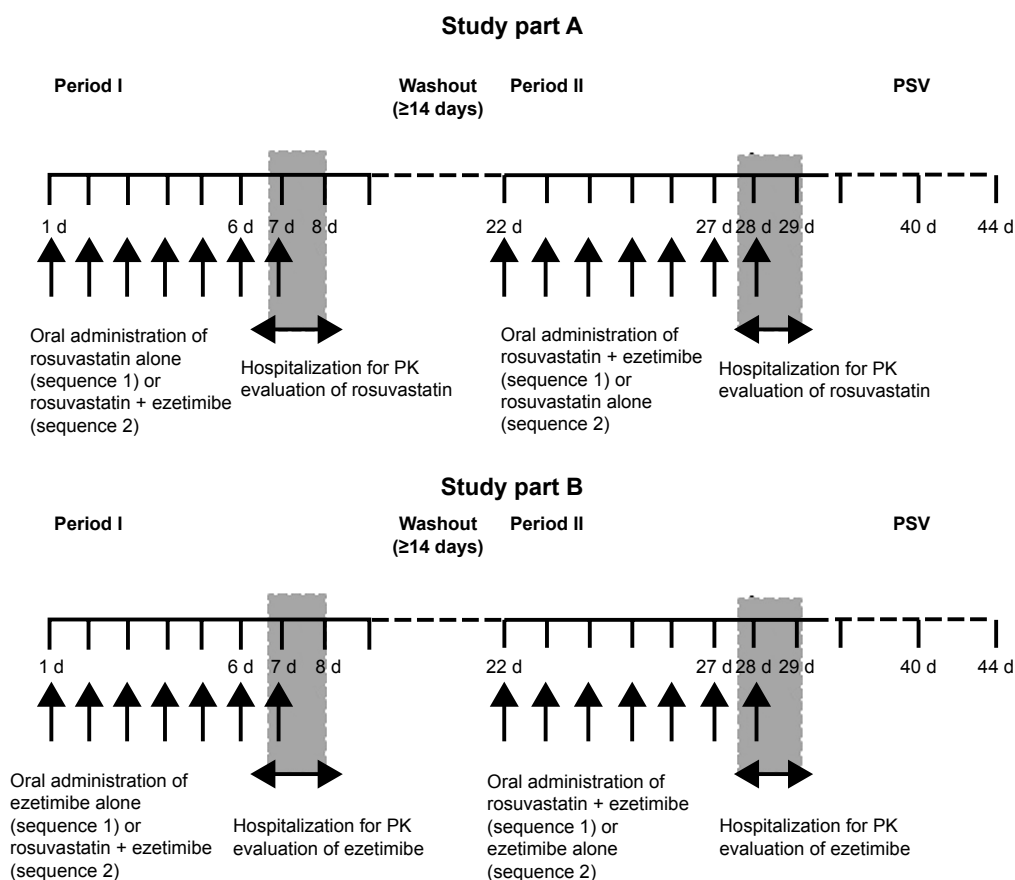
Study part A

Period I

Washout (≥14 days)

Period II

PSV

1 d

6 d

7 d

8 d

22 d

27 d

28 d

29 d

40 d

44 d

Oral administration of rosuvastatin alone (sequence 1) or rosuvastatin + ezetimibe (sequence 2)

Hospitalization for PK evaluation of rosuvastatin

Oral administration of rosuvastatin + ezetimibe (sequence 1) or rosuvastatin alone (sequence 2)

Hospitalization for PK evaluation of rosuvastatin

Study part B

Period I

Washout (≥14 days)

Period II

PSV

1 d

6 d

7 d

8 d

22 d

27 d

28 d

29 d

40 d

44 d

Oral administration of ezetimibe alone (sequence 1) or rosuvastatin + ezetimibe (sequence 2)

Hospitalization for PK evaluation of ezetimibe

Oral administration of rosuvastatin + ezetimibe (sequence 1) or ezetimibe alone (sequence 2)

Hospitalization for PK evaluation of ezetimibe